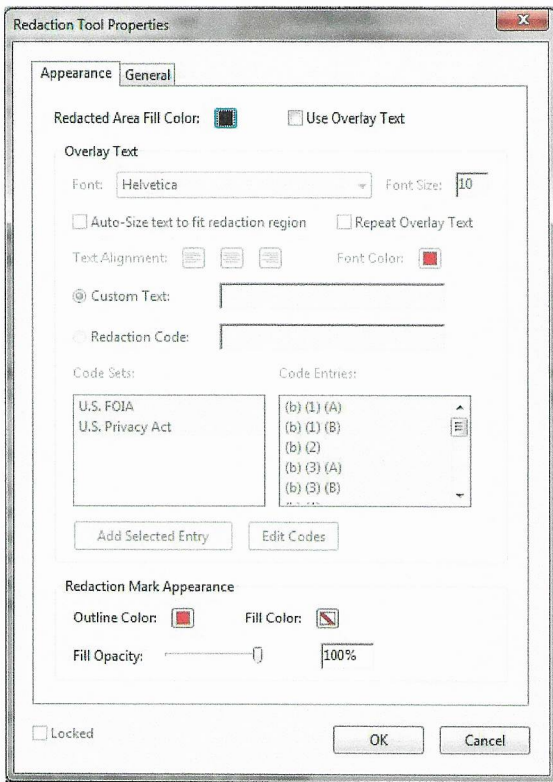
Redaction Tool Properties

Appearance General

Redacted Area Fill Color: Use Overlay Text

Overlay Text

Font: Helvetica Font Size: 10

Auto-Size text to fit redaction region Repeat Overlay Text

Text Alignment: Font Color:

Custom Text:

Redaction Code:

Code Sets: Code Entries:

U.S. FOIA
U.S. Privacy Act

(b) (1) (A)
(b) (1) (B)
(b) (2)
(b) (3) (A)
(b) (3) (B)

Add Selected Entry Edit Codes

Redaction Mark Appearance

Outline Color: Fill Color:

Fill Opacity: 100%

Locked

OK Cancel